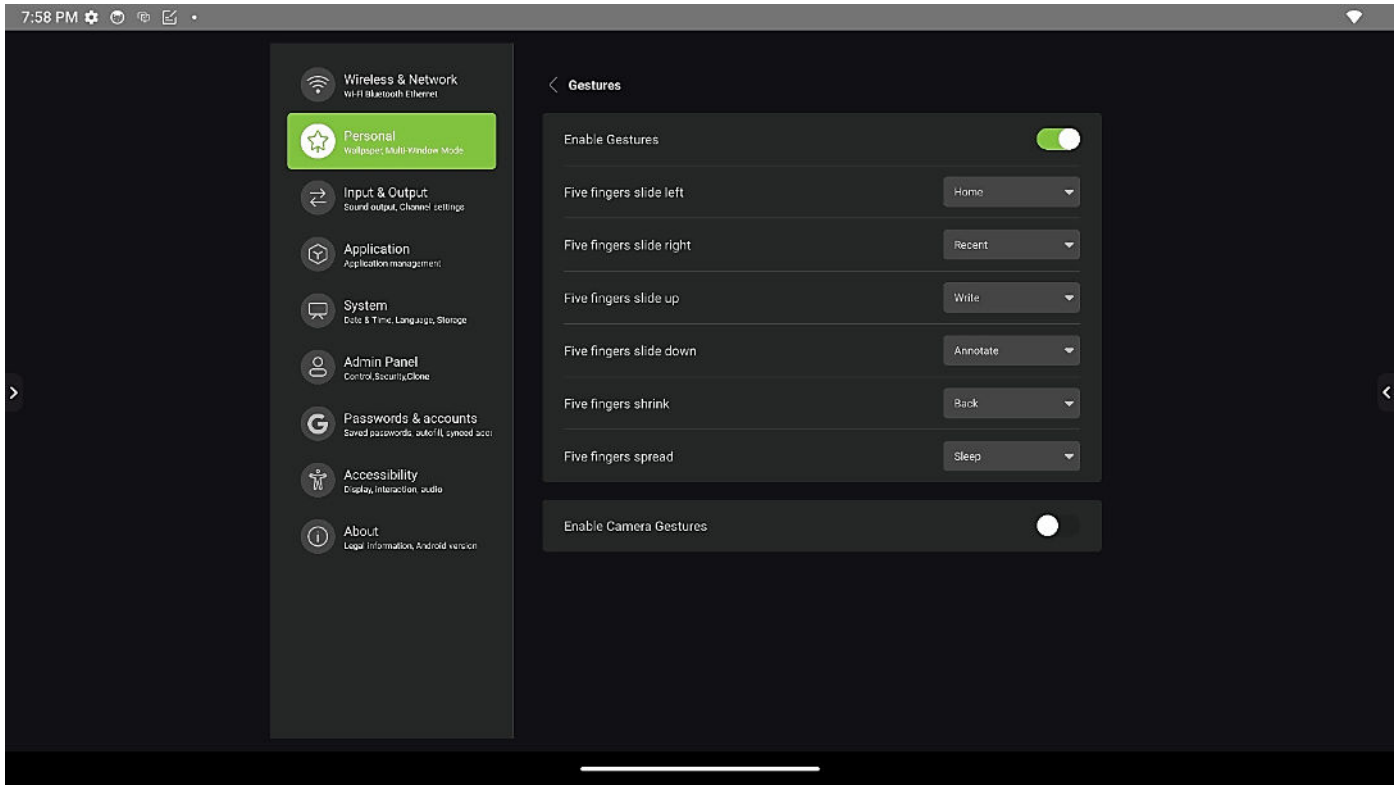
7:58 PM

Wireless & Network
Wi-Fi Bluetooth Ethernet

Personal
Wallpaper, Multi-Window Mode

Input & Output
Sound output, Channel settings

Application
Application management

System
Date & Time, Language, Storage

Admin Panel
Control,Security,Clone

Passwords & accounts
Saved passwords, autofill, synced acc

Accessibility
Display, interaction, audio

About
Legal Information, Android version

Gestures

Enable Gestures

Five fingers slide left
Home

Five fingers slide right
Recent

Five fingers slide up
Write

Five fingers slide down
Annotate

Five fingers shrink
Back

Five fingers spread
Sleep

Enable Camera Gestures